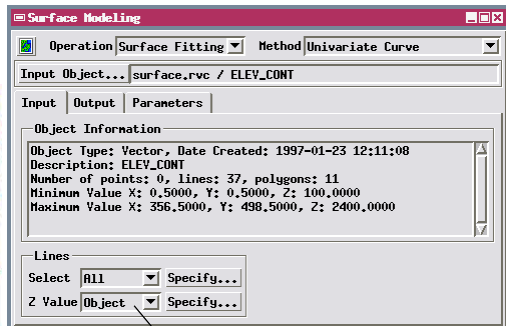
Surface Modeling

Operation Surface Fitting Method Univariate Curve

Input Object... surface.rvc / ELEV_CONT

Input Output Parameters

Object Information

Object Type: Vector, Date Created: 1997-01-23 12:11:08
Description: ELEV_CONT
Number of points: 0, lines: 37, polygons: 11
Minimum Value X: 0.5000, Y: 0.5000, Z: 100.0000
Maximum Value X: 356.5000, Y: 498.5000, Z: 2400.0000

Lines

Select All Specify...

Z Value Object Specify...